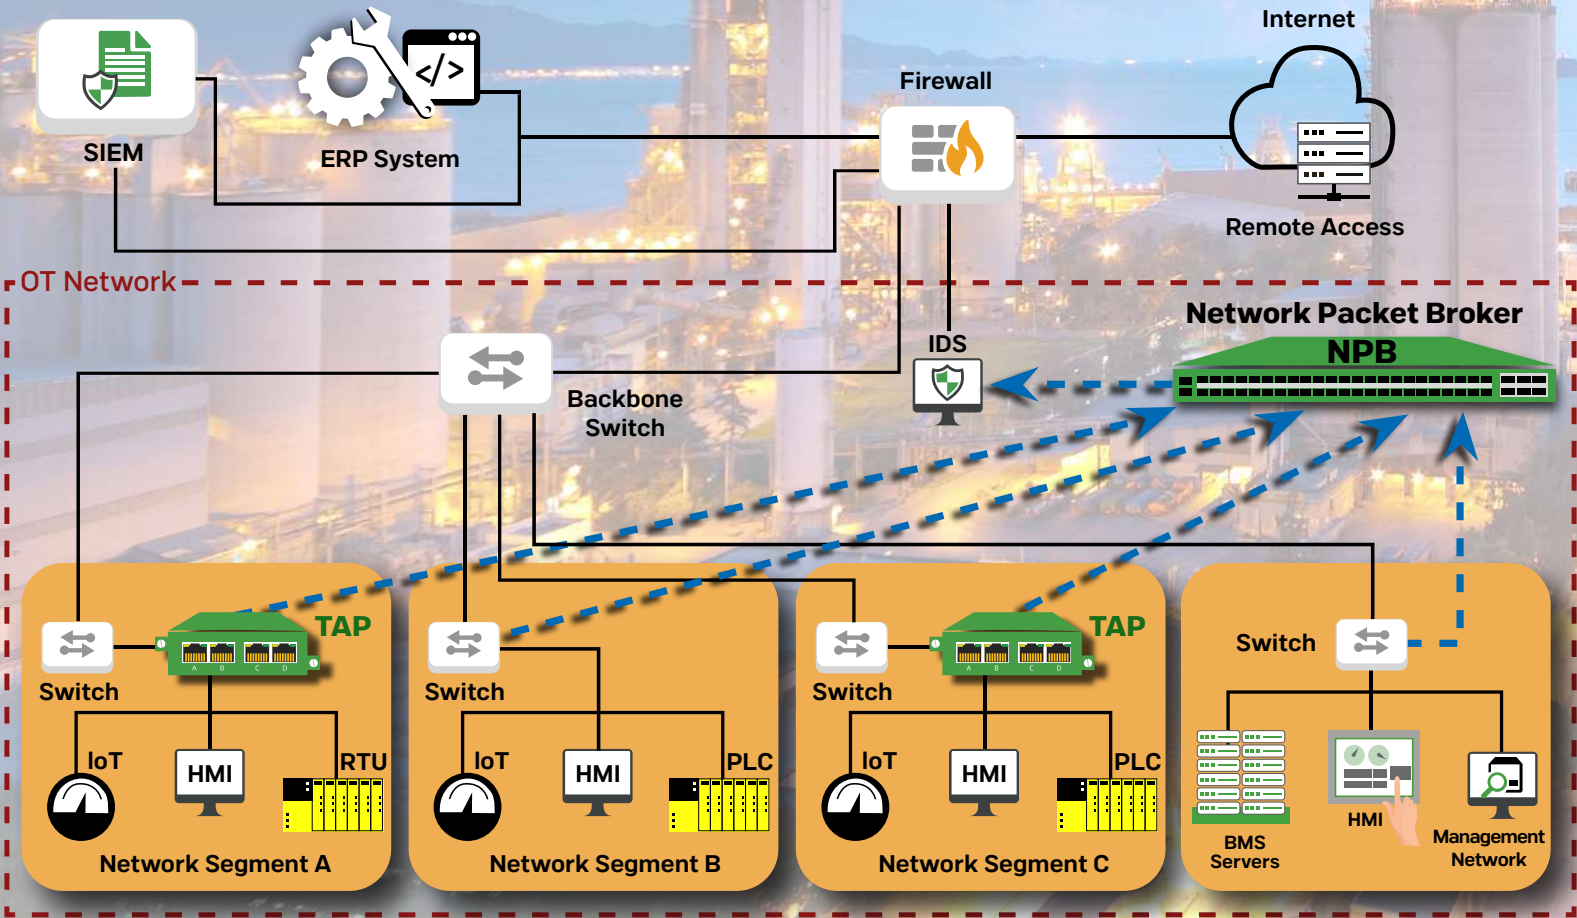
SIEM

ERP System

Firewall

Internet

Remote Access

OT Network

Network Packet Broker

NPB

IDS

Backbone Switch

TAP

Switch

IoT

HMI

RTU

Network Segment A

Switch

IoT

HMI

PLC

Network Segment B

TAP

Switch

IoT

HMI

PLC

Network Segment C

Switch

BMS Servers

HMI

Management Network